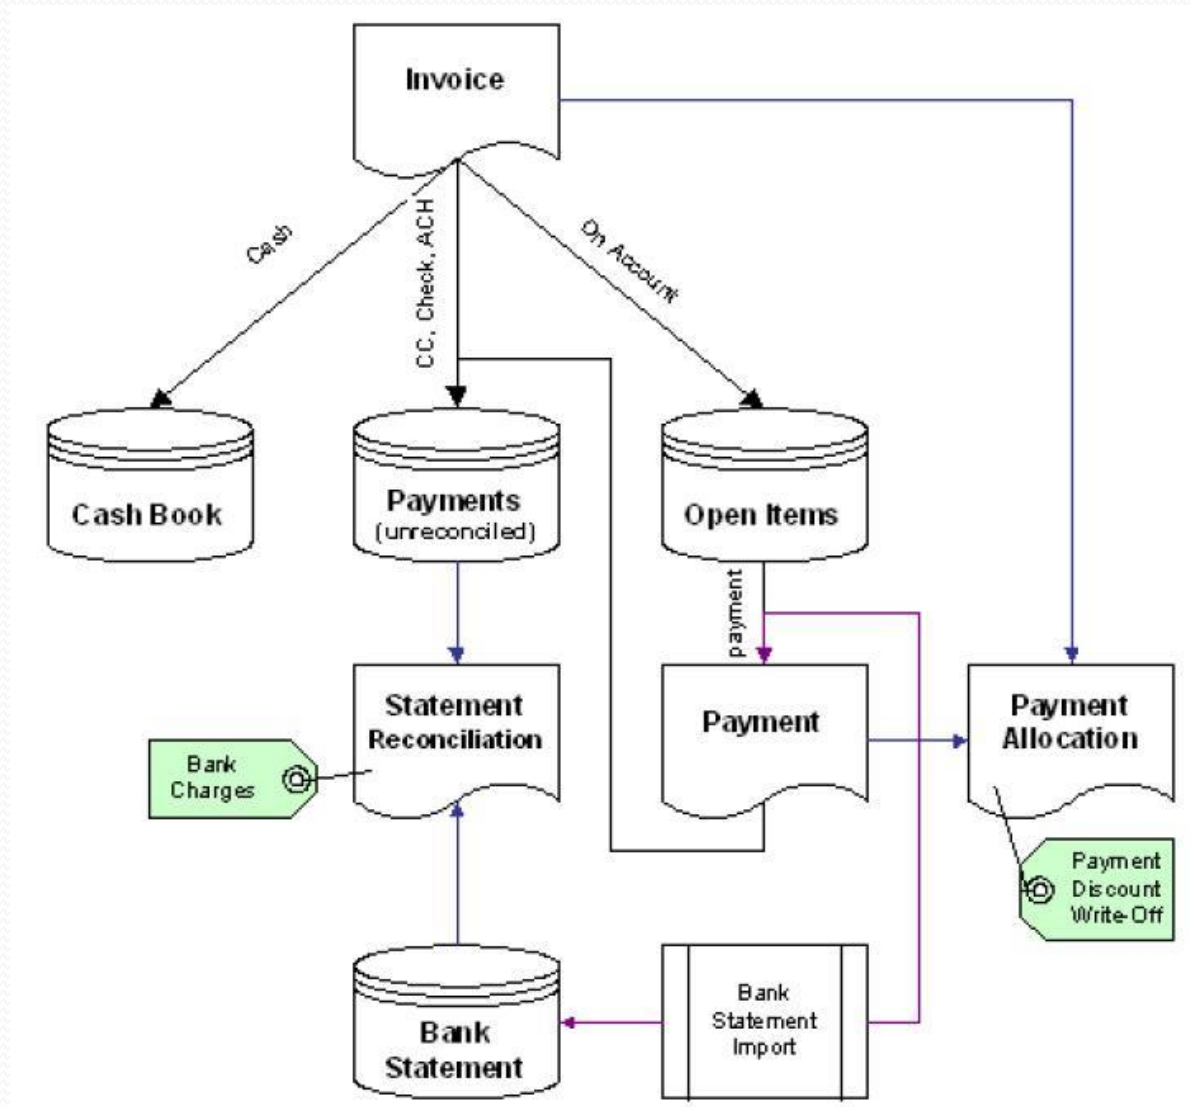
Invoice

Cash

CC, Check, ACH

On Account

Cash Book

Payments
(unreconciled)

Open Items

payment

Statement
Reconciliation

Bank
Charges

Payment

Payment
Allocation

Payment
Discount
Write-Off

Bank
Statement

Bank
Statement
Import